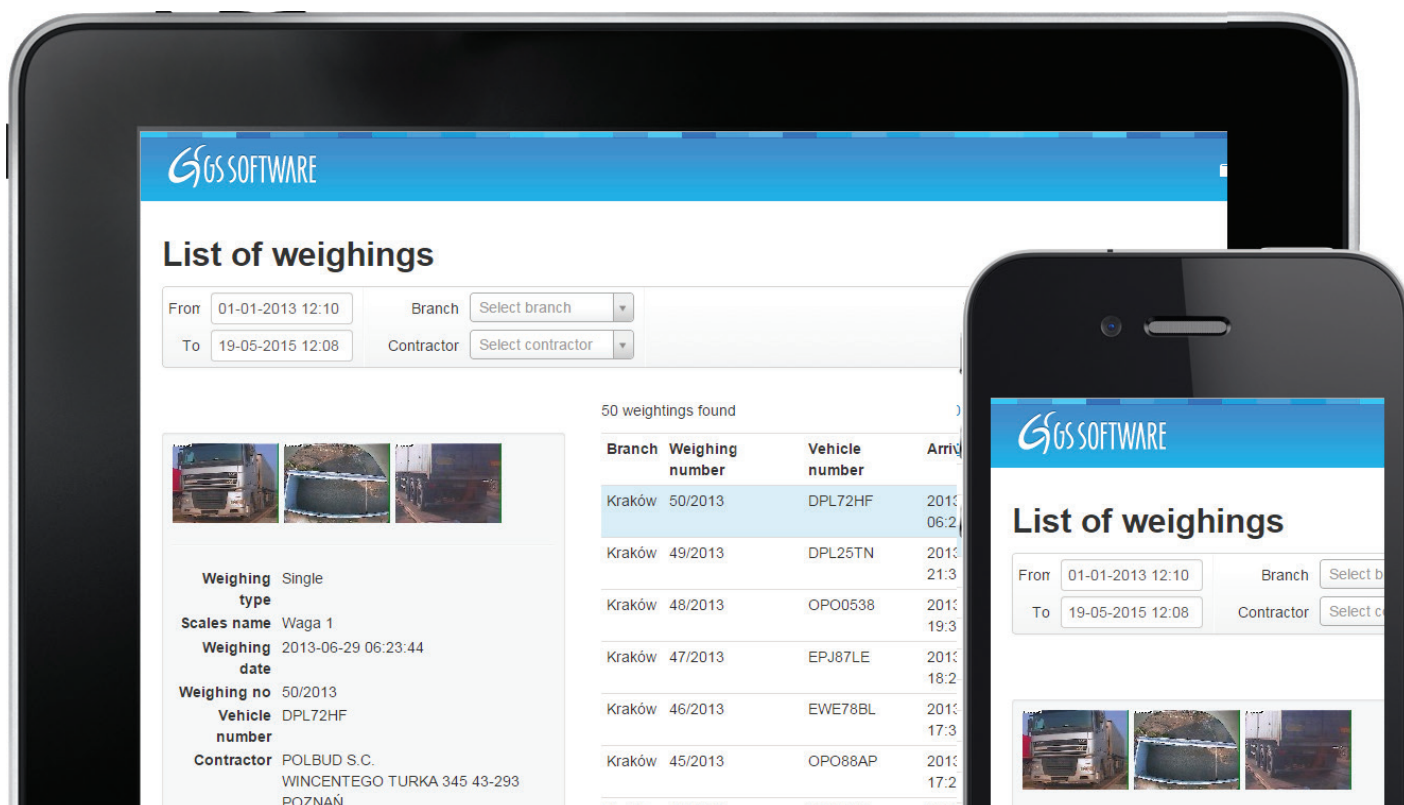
GS SOFTWARE

List of weighings

From 01-01-2013 12:10
To 19-05-2015 12:08
Branch Select branch
Contractor Select contractor

50 weightings found

| Branch | Weighing number | Vehicle number | Arri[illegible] |
|---|---|---|---|
| Kraków | 50/2013 | DPL72HF | 2013 06:2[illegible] |
| Kraków | 49/2013 | DPL25TN | 2013 21:3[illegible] |
| Kraków | 48/2013 | OPO0538 | 2013 19:3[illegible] |
| Kraków | 47/2013 | EPJ87LE | 2013 18:2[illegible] |
| Kraków | 46/2013 | EWE78BL | 2013 17:3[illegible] |
| Kraków | 45/2013 | OPO88AP | 2013 17:2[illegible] |

Weighing type Single
Scales name Waga 1
Weighing date 2013-06-29 06:23:44
Weighing no 50/2013
Vehicle number DPL72HF
Contractor POLBUD S.C.
WINCENTEGO TURKA 345 43-293
POZNAŃ

GS SOFTWARE

List of weighings

From 01-01-2013 12:10
To 19-05-2015 12:08
Branch Select b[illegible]
Contractor Select c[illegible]